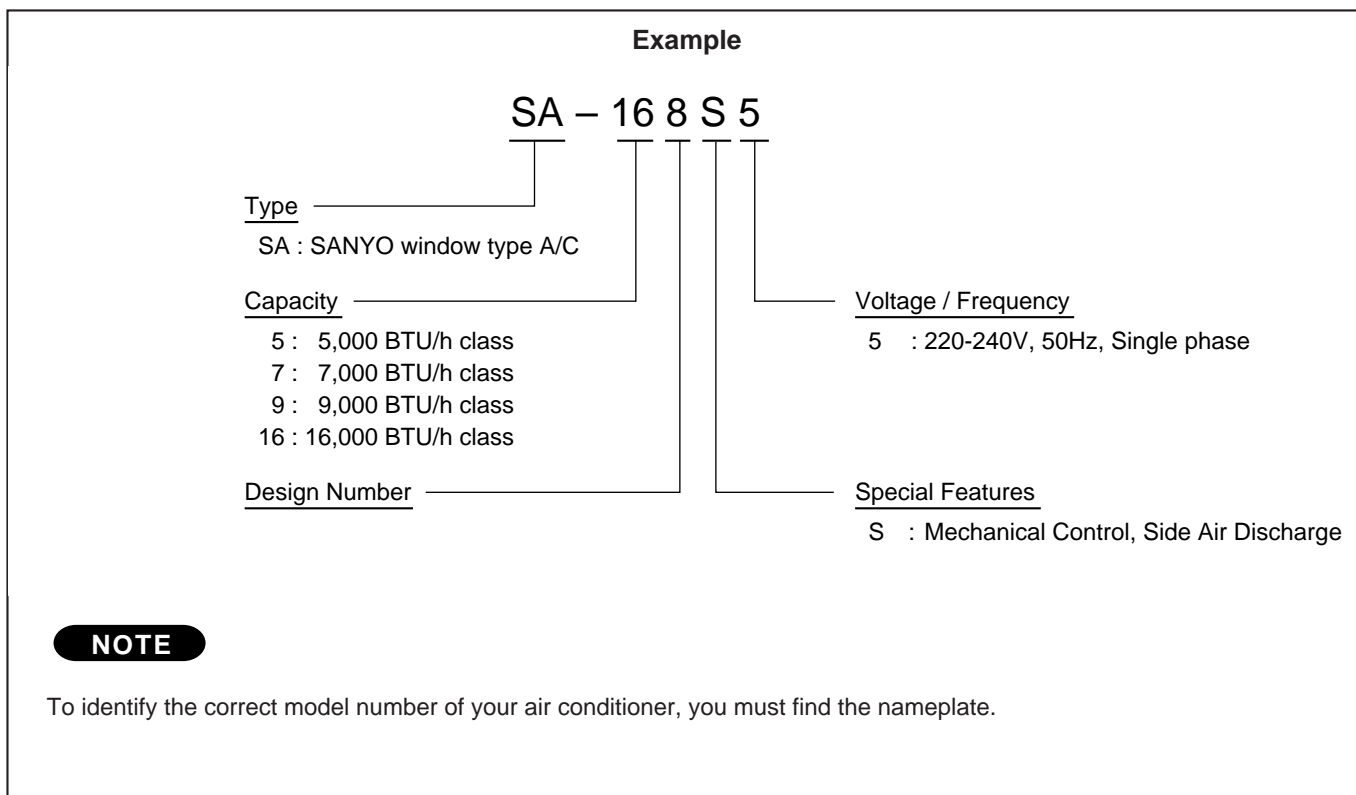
**Example**

SA – 16 8 S 5

Type
SA : SANYO window type A/C

Capacity
5 : 5,000 BTU/h class
7 : 7,000 BTU/h class
9 : 9,000 BTU/h class
16 : 16,000 BTU/h class

Design Number

Voltage / Frequency
5 : 220-240V, 50Hz, Single phase

Special Features
S : Mechanical Control, Side Air Discharge

NOTE

To identify the correct model number of your air conditioner, you must find the nameplate.